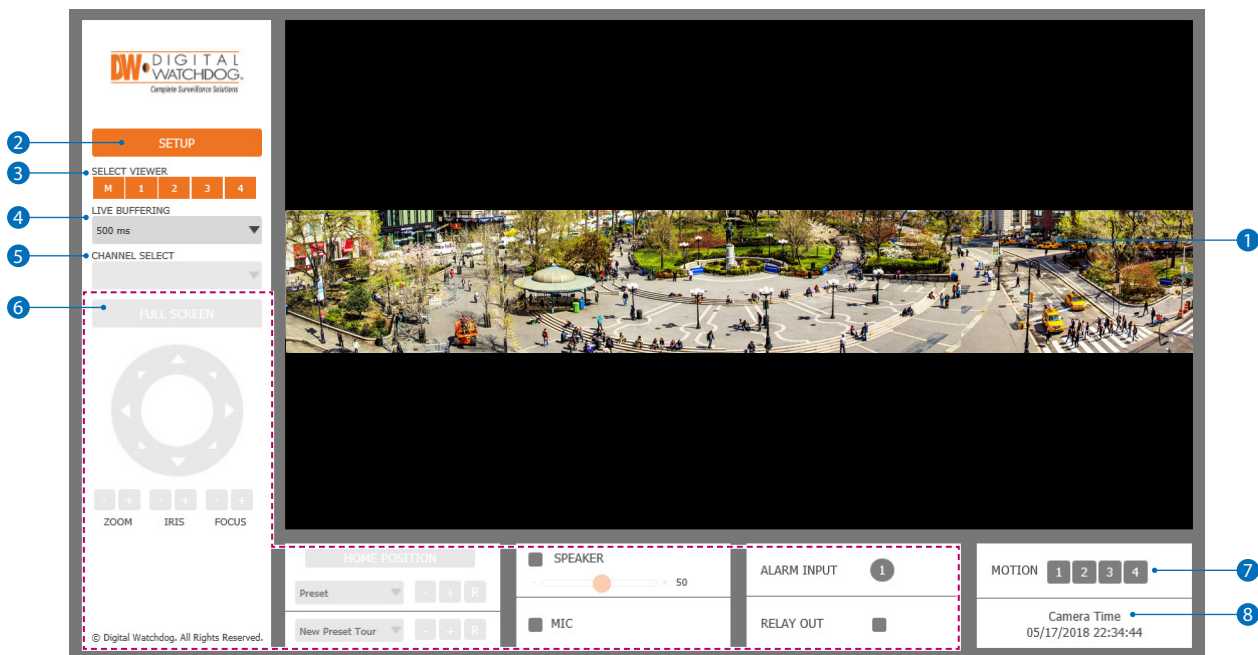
DW DIGITAL WATCHDOG.
Complete Surveillance Solutions

2
SETUP
3
SELECT VIEWER
M 1 2 3 4
4
LIVE BUFFERING
500 ms
5
CHANNEL SELECT
6
FULL SCREEN

- + - + - +
ZOOM IRIS FOCUS

© Digital Watchdog. All Rights Reserved.

1

HOME POSITION
Preset
- + R
New Preset Tour
- + R

SPEAKER
50
MIC

ALARM INPUT 1
RELAY OUT

MOTION 1 2 3 4
7
Camera Time
05/17/2018 22:34:44
8